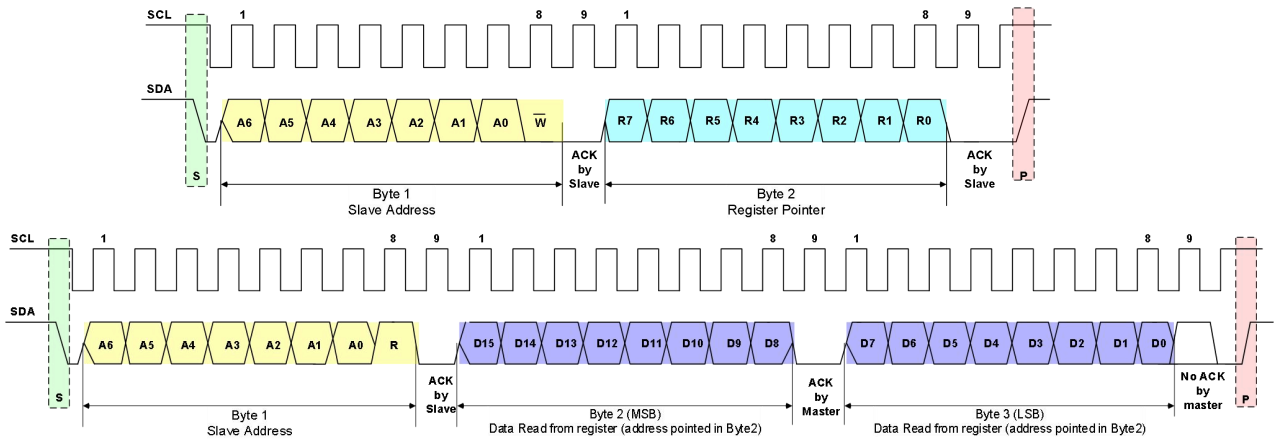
SCL 1 8 9 1 8 9

SDA A6 A5 A4 A3 A2 A1 A0 $\overline{W}$ R7 R6 R5 R4 R3 R2 R1 R0

S

ACK by Slave

ACK by Slave

P

Byte 1
Slave Address

Byte 2
Register Pointer

SCL 1 8 9 1 8 9 1 8 9

SDA A6 A5 A4 A3 A2 A1 A0 R D15 D14 D13 D12 D11 D10 D9 D8 D7 D6 D5 D4 D3 D2 D1 D0

S

ACK by Slave

ACK by Master

No ACK by master

P

Byte 1
Slave Address

Byte 2 (MSB)
Data Read from register (address pointed in Byte2)

Byte 3 (LSB)
Data Read from register (address pointed in Byte2)